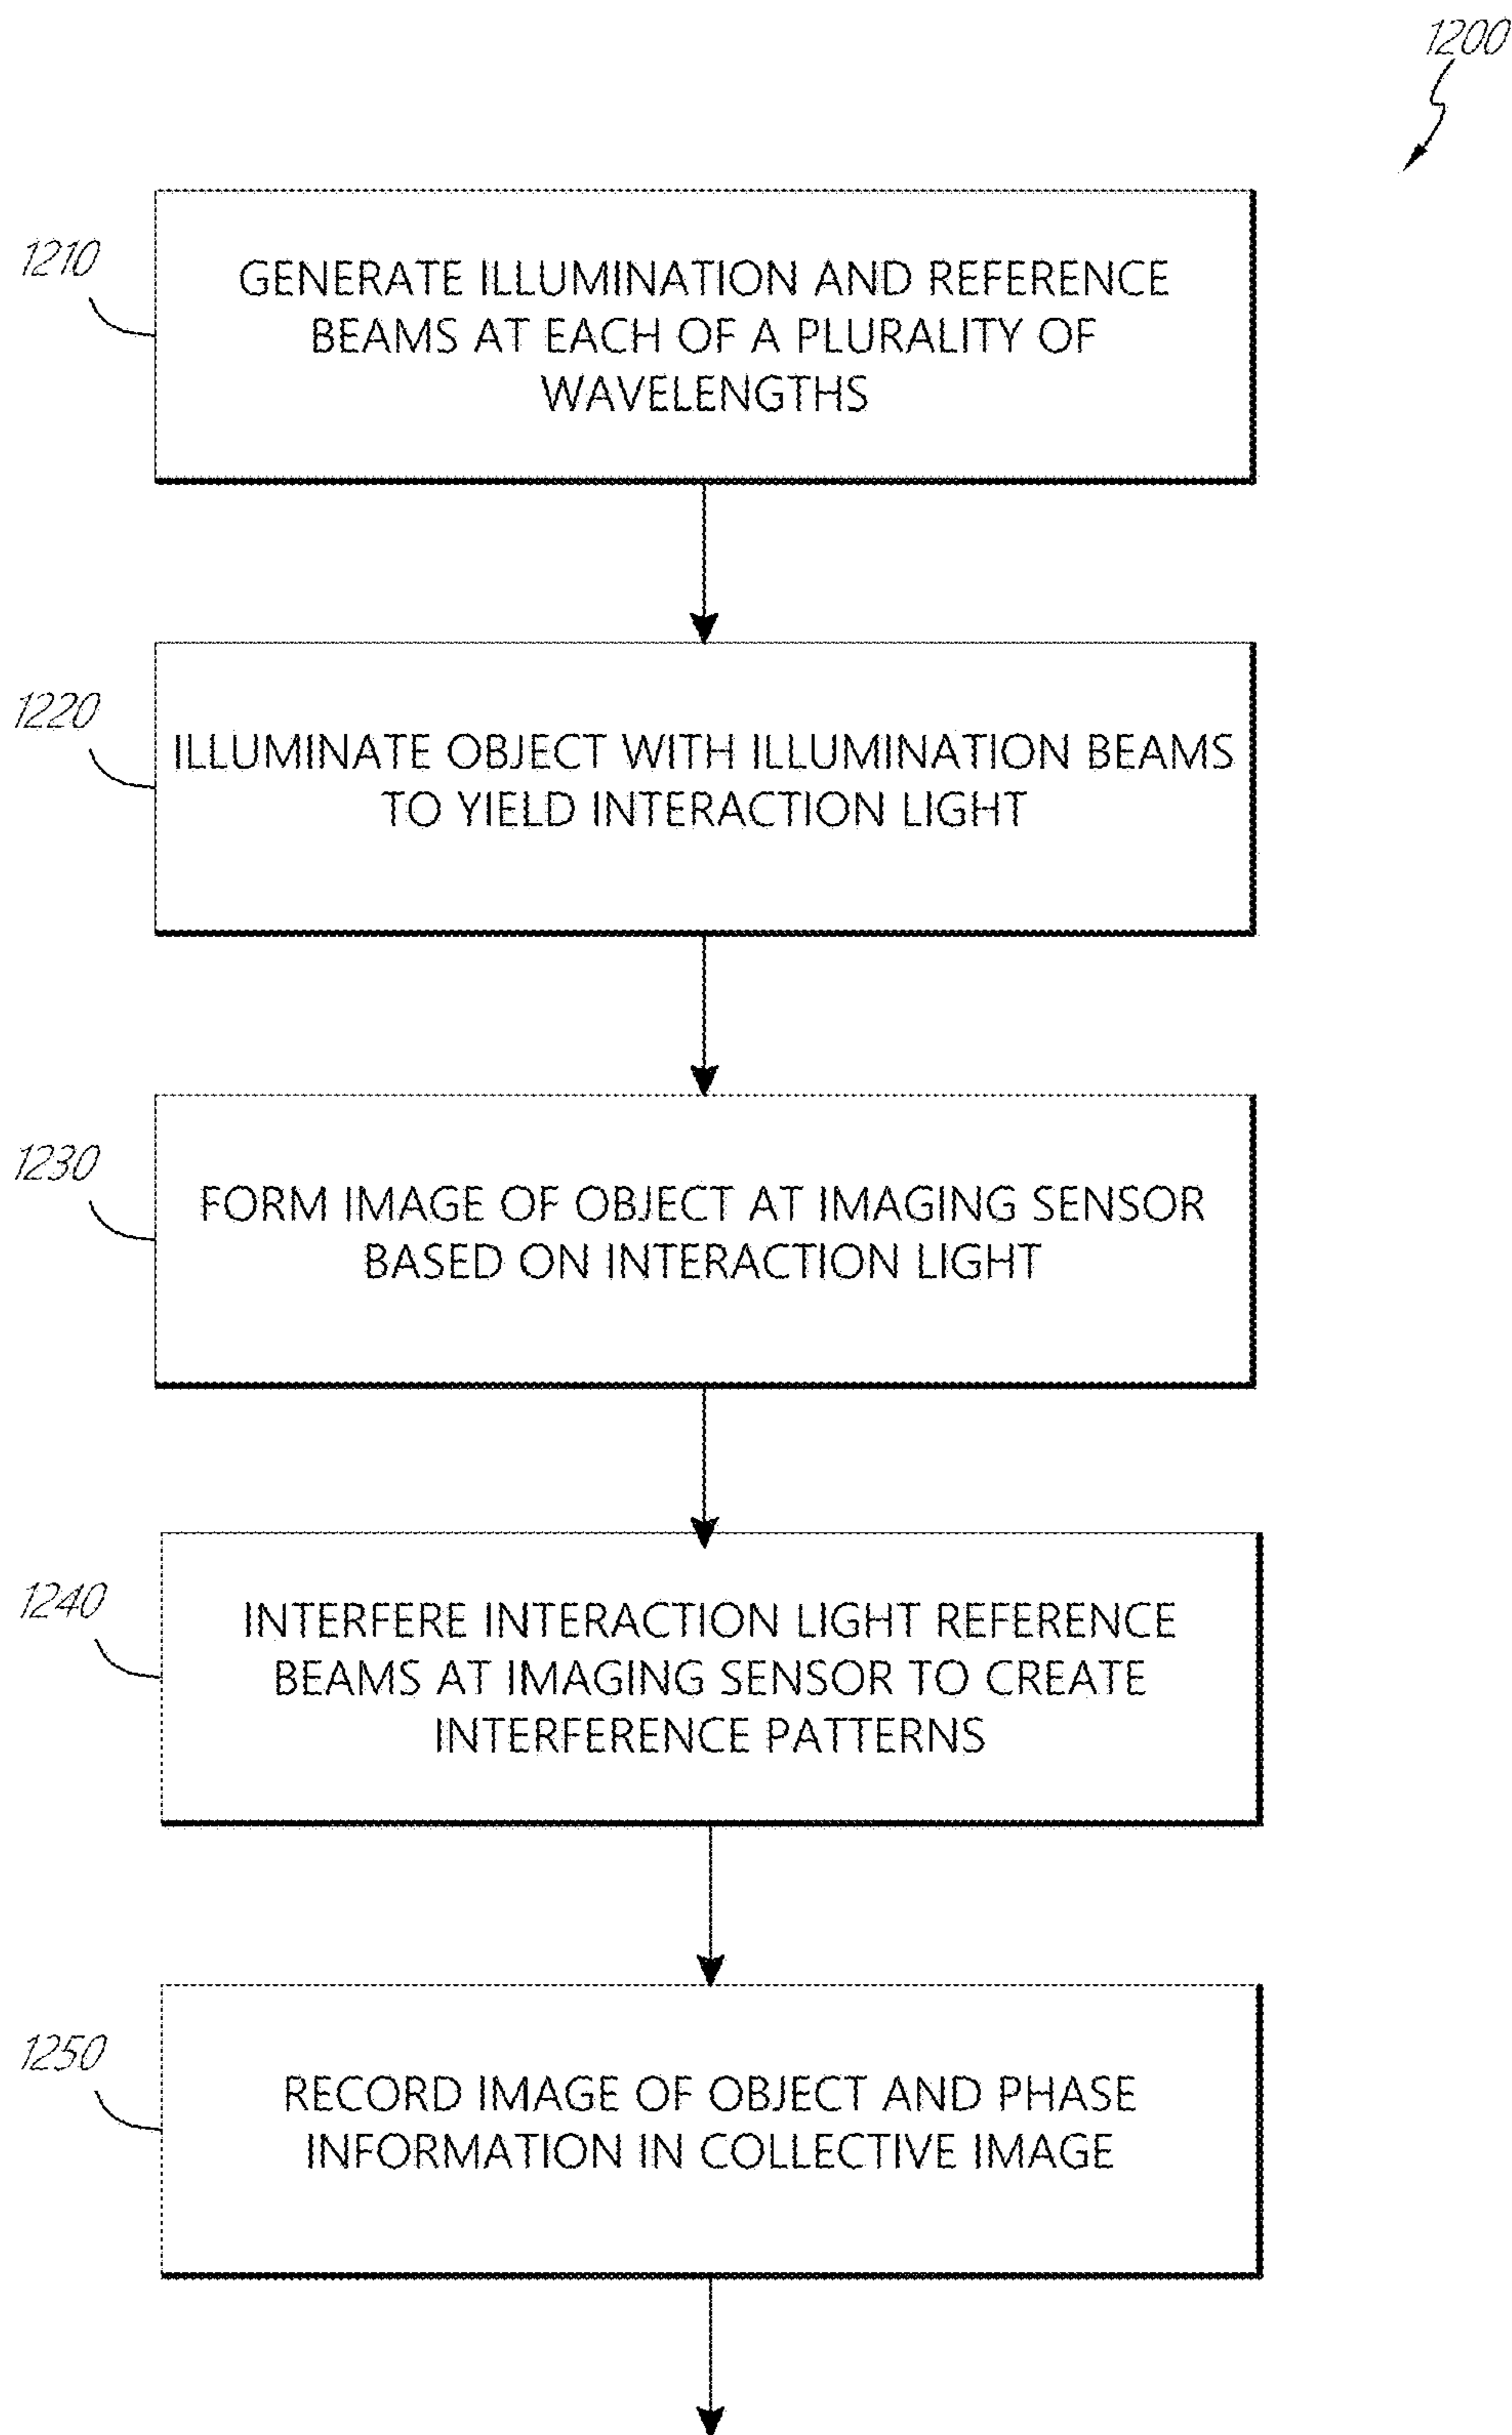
1200

1210

GENERATE ILLUMINATION AND REFERENCE BEAMS AT EACH OF A PLURALITY OF WAVELENGTHS

1220

ILLUMINATE OBJECT WITH ILLUMINATION BEAMS TO YIELD INTERACTION LIGHT

1230

FORM IMAGE OF OBJECT AT IMAGING SENSOR BASED ON INTERACTION LIGHT

1240

INTERFERE INTERACTION LIGHT REFERENCE BEAMS AT IMAGING SENSOR TO CREATE INTERFERENCE PATTERNS

1250

RECORD IMAGE OF OBJECT AND PHASE INFORMATION IN COLLECTIVE IMAGE